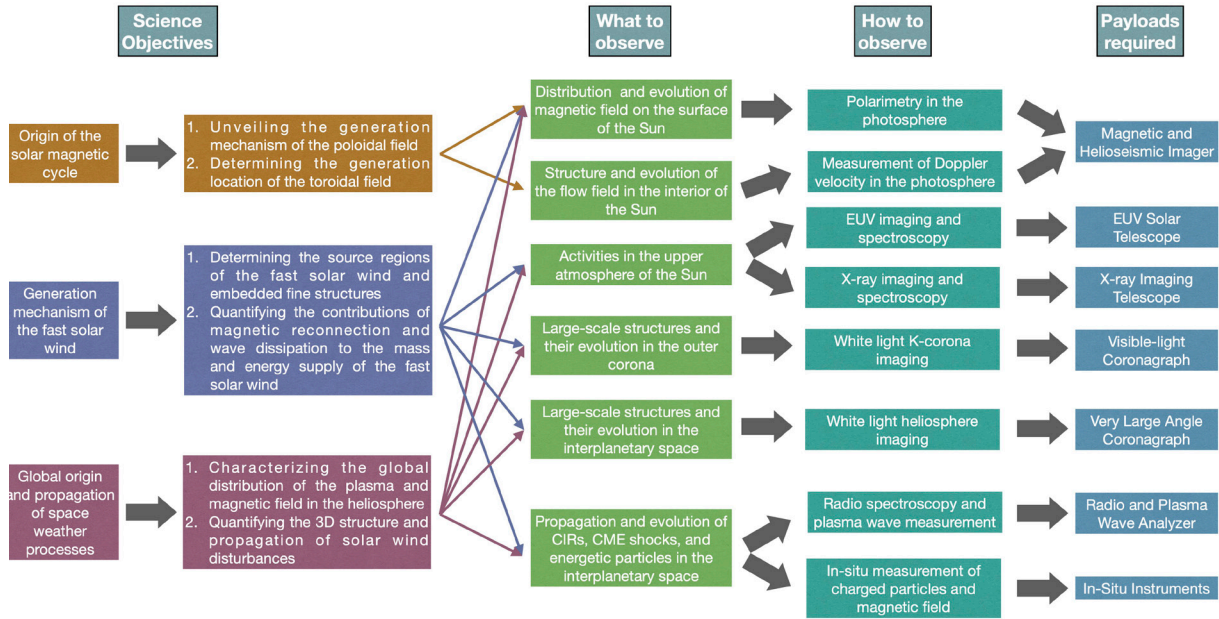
Science Objectives

What to observe

How to observe

Payloads required

Origin of the solar magnetic cycle

1. Unveiling the generation mechanism of the poloidal field
2. Determining the generation location of the toroidal field

Generation mechanism of the fast solar wind

1. Determining the source regions of the fast solar wind and embedded fine structures
2. Quantifying the contributions of magnetic reconnection and wave dissipation to the mass and energy supply of the fast solar wind

Global origin and propagation of space weather processes

1. Characterizing the global distribution of the plasma and magnetic field in the heliosphere
2. Quantifying the 3D structure and propagation of solar wind disturbances

Distribution and evolution of magnetic field on the surface of the Sun

Structure and evolution of the flow field in the interior of the Sun

Activities in the upper atmosphere of the Sun

Large-scale structures and their evolution in the outer corona

Large-scale structures and their evolution in the interplanetary space

Propagation and evolution of CIRs, CME shocks, and energetic particles in the interplanetary space

Polarimetry in the photosphere

Measurement of Doppler velocity in the photosphere

EUV imaging and spectroscopy

X-ray imaging and spectroscopy

White light K-corona imaging

White light heliosphere imaging

Radio spectroscopy and plasma wave measurement

In-situ measurement of charged particles and magnetic field

Magnetic and Helioseismic Imager

EUV Solar Telescope

X-ray Imaging Telescope

Visible-light Coronagraph

Very Large Angle Coronagraph

Radio and Plasma Wave Analyzer

In-Situ Instruments